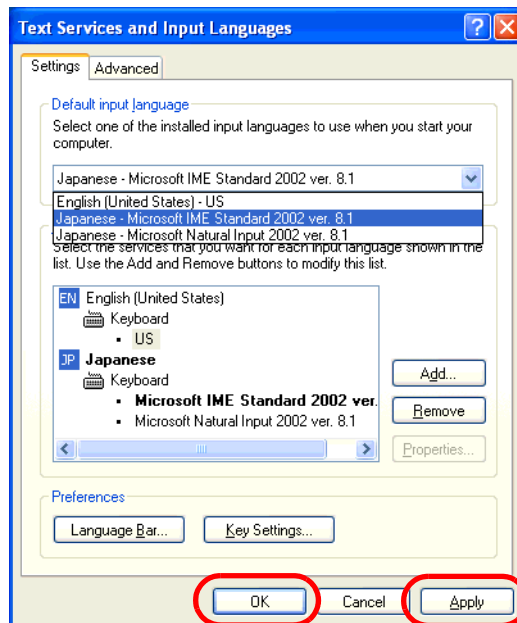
Text Services and Input Languages

Settings | Advanced

Default input language

Select one of the installed input languages to use when you start your computer.

Japanese - Microsoft IME Standard 2002 ver. 8.1

English (United States) - US
Japanese - Microsoft IME Standard 2002 ver. 8.1
Japanese - Microsoft Natural Input 2002 ver. 8.1

Select the services that you want for each input language shown in the list. Use the Add and Remove buttons to modify this list.

EN English (United States)
Keyboard
• US
JP Japanese
Keyboard
• Microsoft IME Standard 2002 ver.
• Microsoft Natural Input 2002 ver. 8.1

Add...
Remove
Properties...

Preferences

Language Bar...
Key Settings...

OK
Cancel
Apply